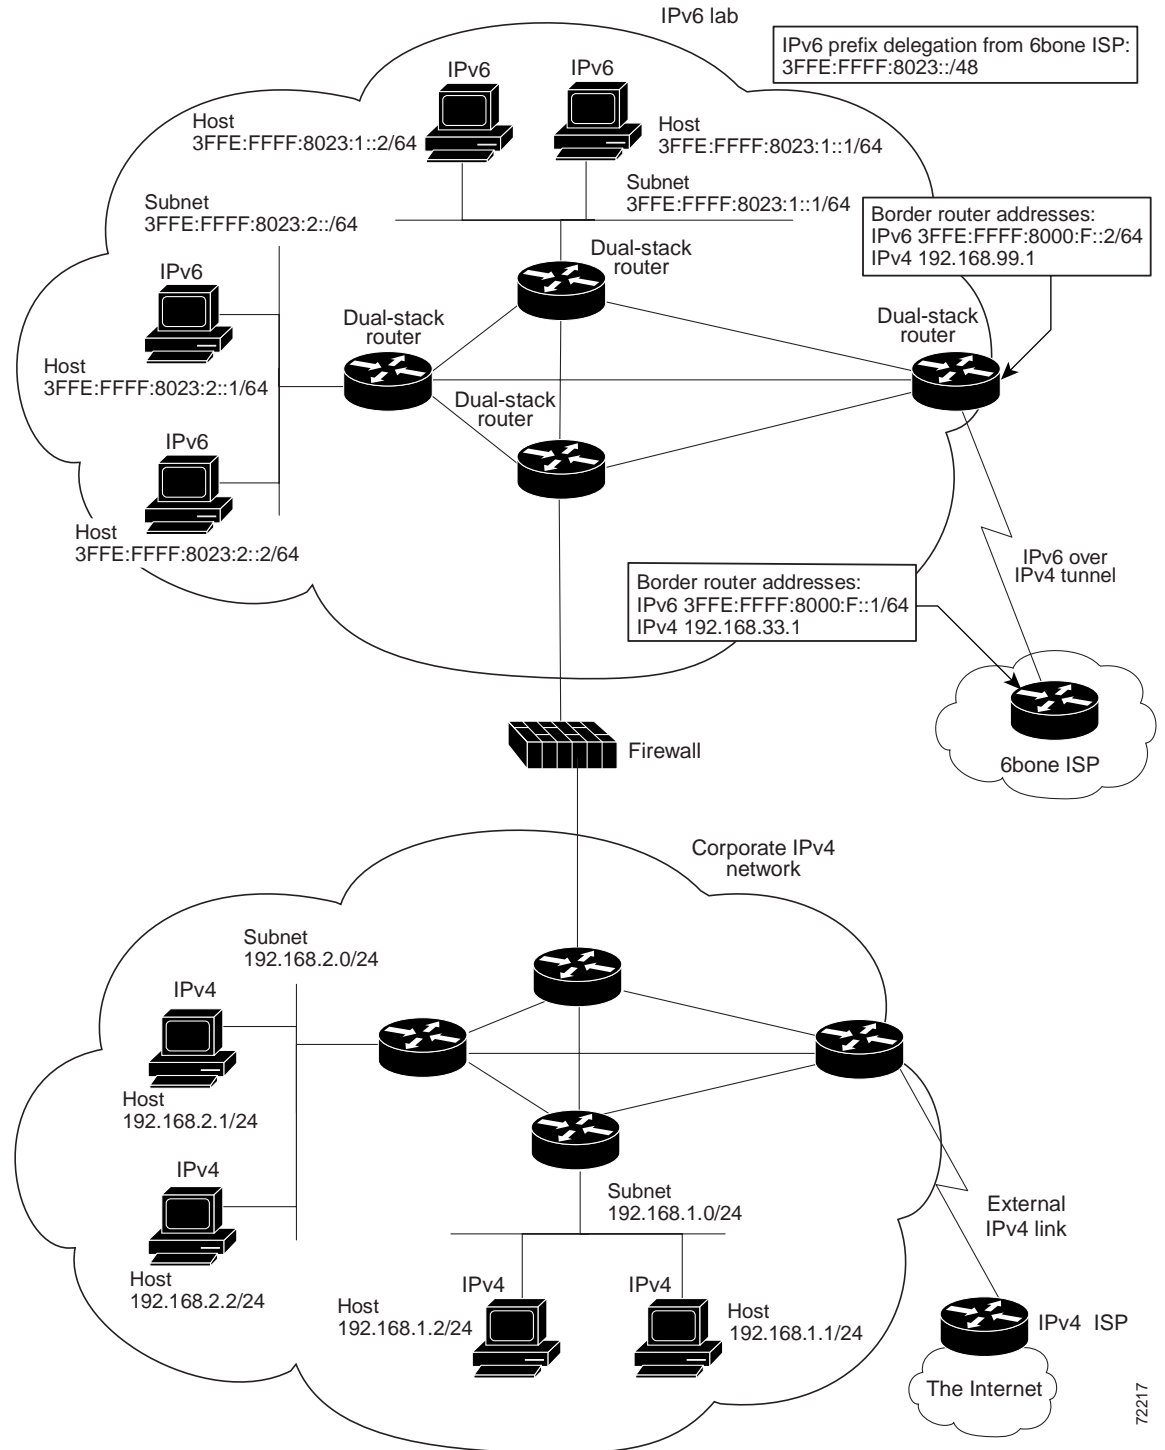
IPv6 lab

IPv6 prefix delegation from 6bone ISP:
3FFE:FFFF:8023::/48

IPv6

IPv6

Host
3FFE:FFFF:8023:1::2/64

Host
3FFE:FFFF:8023:1::1/64

Subnet
3FFE:FFFF:8023:1::1/64

Subnet
3FFE:FFFF:8023:2::/64

Border router addresses:
IPv6 3FFE:FFFF:8000:F::2/64
IPv4 192.168.99.1

Dual-stack router

IPv6

Dual-stack router

Dual-stack router

Host
3FFE:FFFF:8023:2::1/64

Dual-stack router

IPv6

Host
3FFE:FFFF:8023:2::2/64

IPv6 over IPv4 tunnel

Border router addresses:
IPv6 3FFE:FFFF:8000:F::1/64
IPv4 192.168.33.1

Firewall

6bone ISP

Corporate IPv4 network

Subnet
192.168.2.0/24

IPv4

Host
192.168.2.1/24

IPv4

Subnet
192.168.1.0/24

External IPv4 link

Host
192.168.2.2/24

IPv4

IPv4

Host
192.168.1.2/24

Host
192.168.1.1/24

IPv4 ISP

The Internet

72217